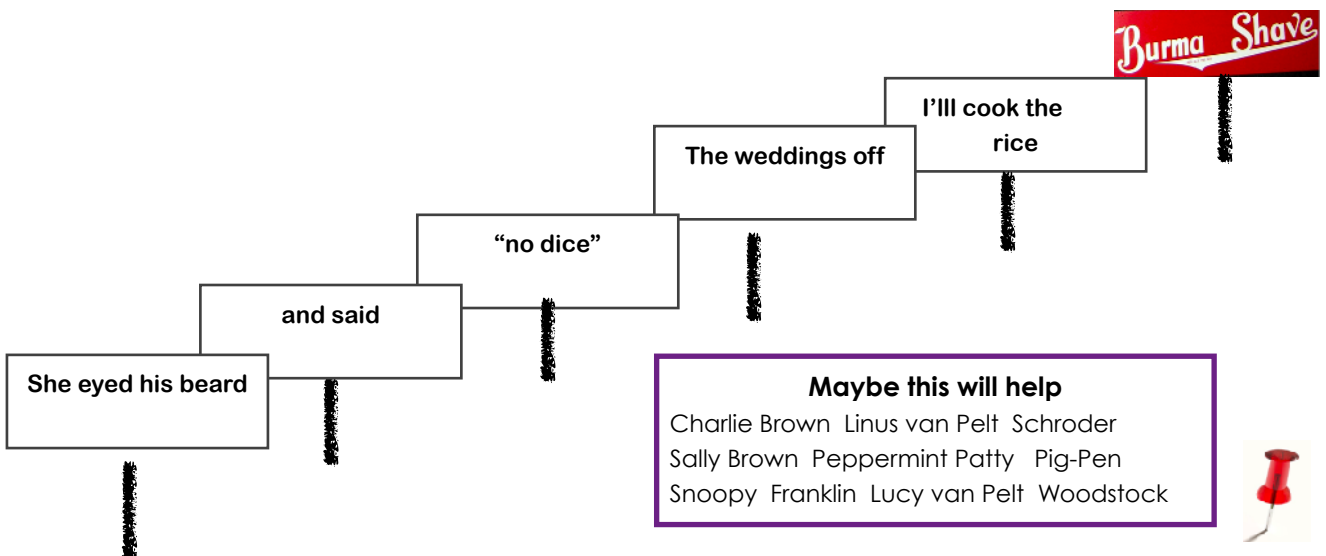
Burma Shave

She eyed his beard

and said

"no dice"

The weddings off

I'll cook the rice

Maybe this will help

Charlie Brown Linus van Pelt Schroder
Sally Brown Peppermint Patty Pig-Pen
Snoopy Franklin Lucy van Pelt Woodstock